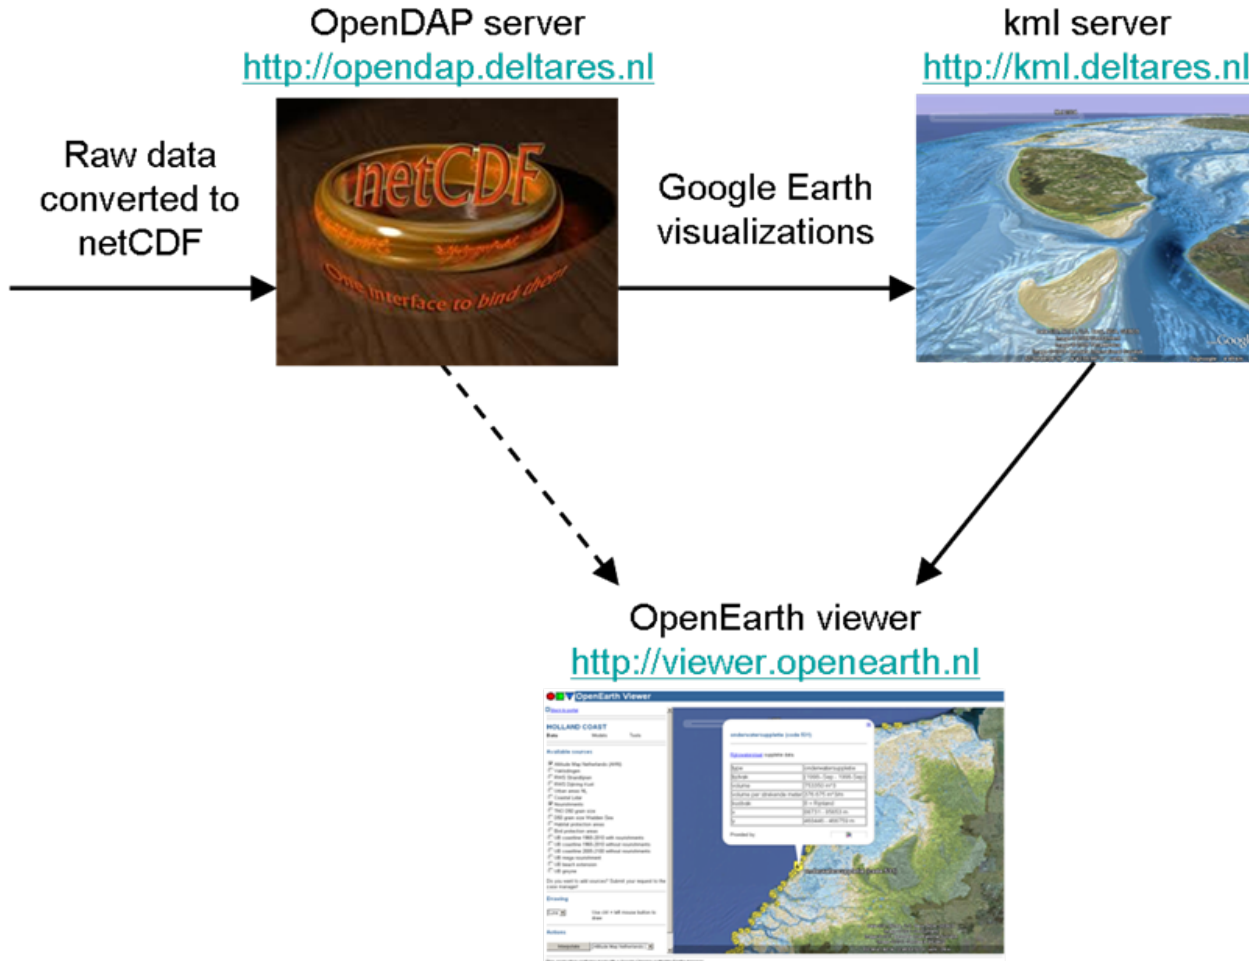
OpenDAP server
http://opendap.deltares.nl

kml server
http://kml.deltares.nl

Raw data converted to netCDF

netCDF
One interface to bind them

Google Earth visualizations

OpenEarth viewer
http://viewer.openearth.nl

OpenEarth Viewer

HOLLAND COAST

Available sources